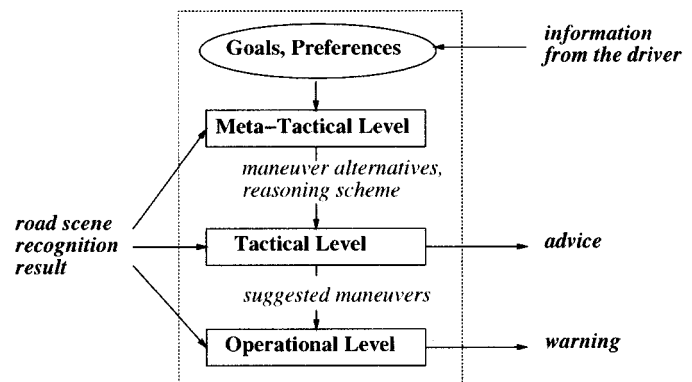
Goals, Preferences

information from the driver

Meta–Tactical Level

maneuver alternatives, reasoning scheme

road scene recognition result

Tactical Level

advice

suggested maneuvers

Operational Level

warning